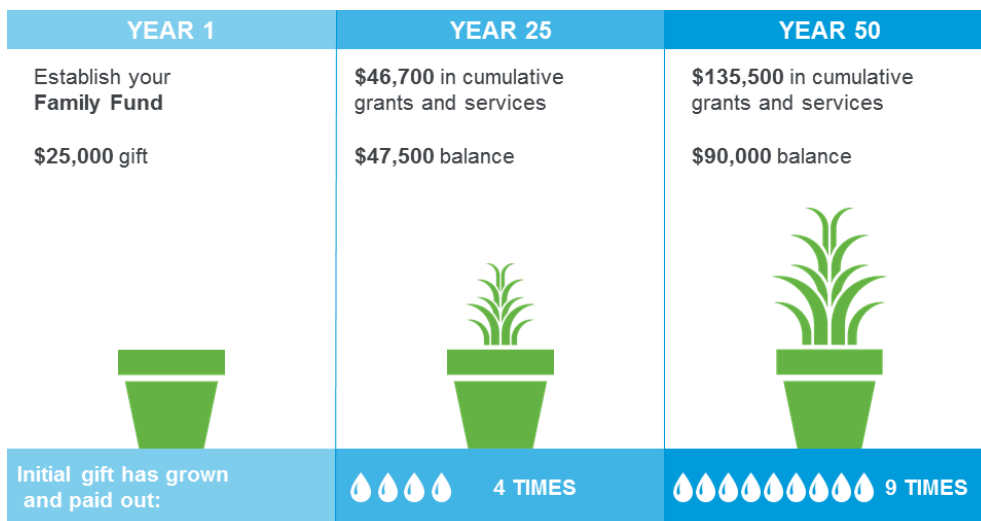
YEAR 1

Establish your **Family Fund**

**$25,000** gift

YEAR 25

**$46,700** in cumulative grants and services

**$47,500** balance

YEAR 50

**$135,500** in cumulative grants and services

**$90,000** balance

Initial gift has grown and paid out:

4 TIMES

9 TIMES